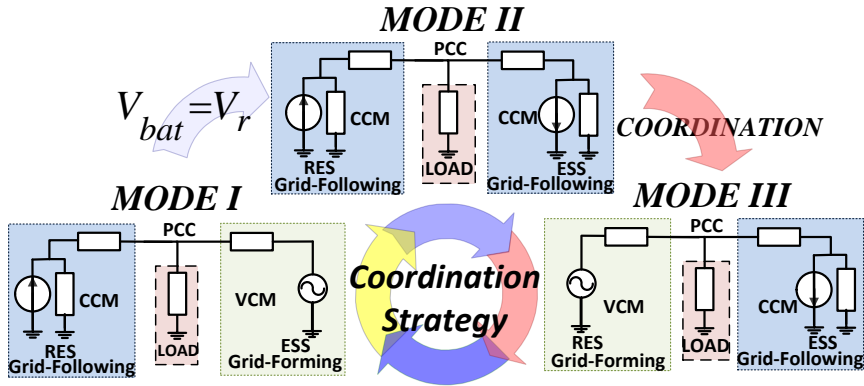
MODE II

$V_{bat}=V_r$

PCC

CCM

RES
Grid-Following

LOAD

CCM

ESS
Grid-Following

COORDINATION

MODE I

PCC

CCM

RES
Grid-Following

LOAD

VCM

ESS
Grid-Forming

Coordination Strategy

MODE III

PCC

VCM

RES
Grid-Forming

LOAD

CCM

ESS
Grid-Following